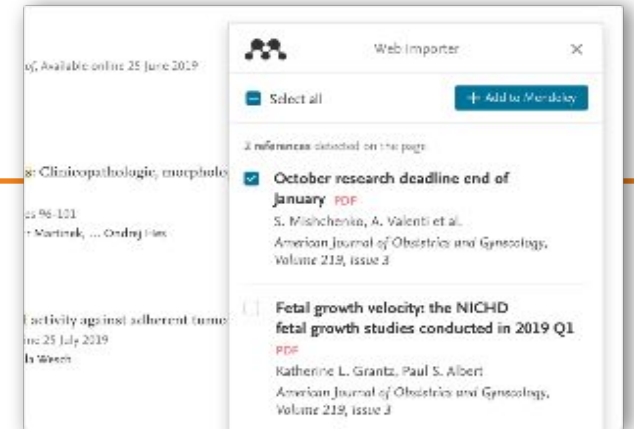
of, Available online 25 June 2019

s: Clinicopathologic, morpholo

es 96-101
r Martinek, ... Ondrej Hes

l activity against adherent tumo
ne 25 July 2019
la Weech

Web Importer

×

Select all

+ Add to Mendeley

2 references detected on the page

October research deadline end of January PDF
S. Mishchenko, A. Valenti et al.
American Journal of Obstetrics and Gynecology, Volume 219, issue 3

Fetal growth velocity: the NICHD fetal growth studies conducted in 2019 Q1
PDF
Katherine L. Grantz, Paul S. Albert
American Journal of Obstetrics and Gynecology, Volume 219, issue 3